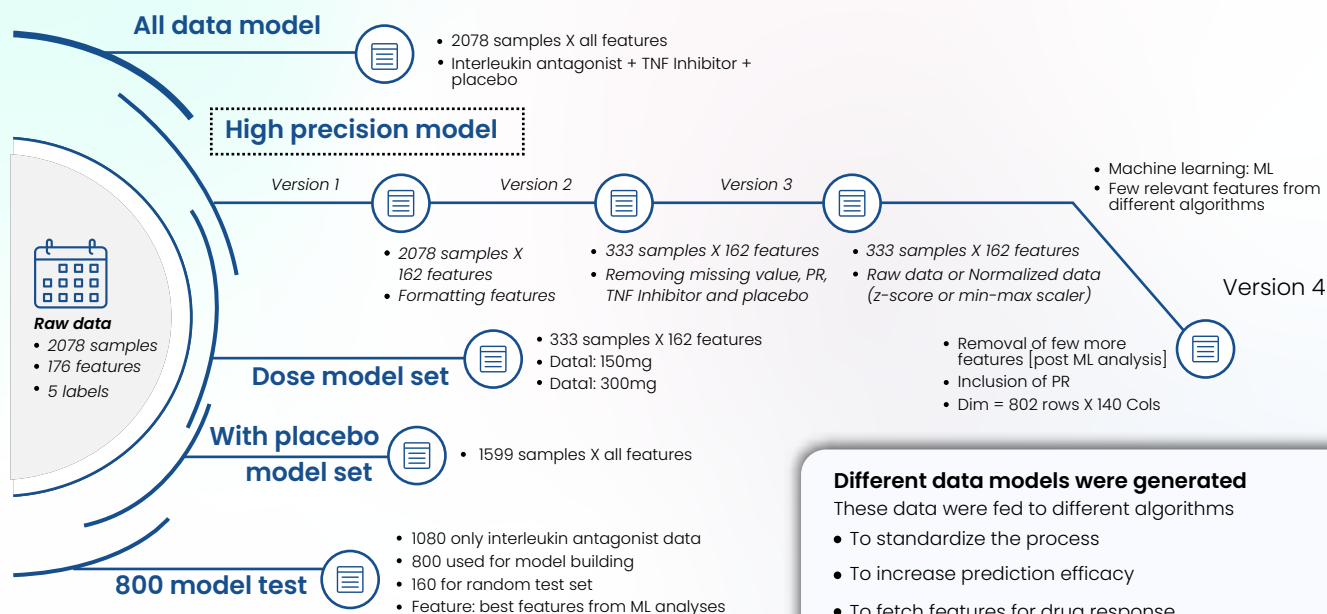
All data model

- 2078 samples X all features
- Interleukin antagonist + TNF Inhibitor + placebo

High precision model

Version 1

- 2078 samples X 162 features
- Formatting features

Version 2

- 333 samples X 162 features
- Removing missing value, PR, TNF Inhibitor and placebo

Version 3

- 333 samples X 162 features
- Raw data or Normalized data (z-score or min-max scaler)

- Machine learning: ML
- Few relevant features from different algorithms

Version 4

- Removal of few more features [post ML analysis]
- Inclusion of PR
- Dim = 802 rows X 140 Cols

Raw data

- 2078 samples
- 176 features
- 5 labels

Dose model set

- 333 samples X 162 features
- Datal: 150mg
- Datal: 300mg

With placebo model set

- 1599 samples X all features

800 model test

- 1080 only interleukin antagonist data
- 800 used for model building
- 160 for random test set
- Feature: best features from ML analyses

Different data models were generated

These data were fed to different algorithms

- To standardize the process
- To increase prediction efficacy
- To fetch features for drug response